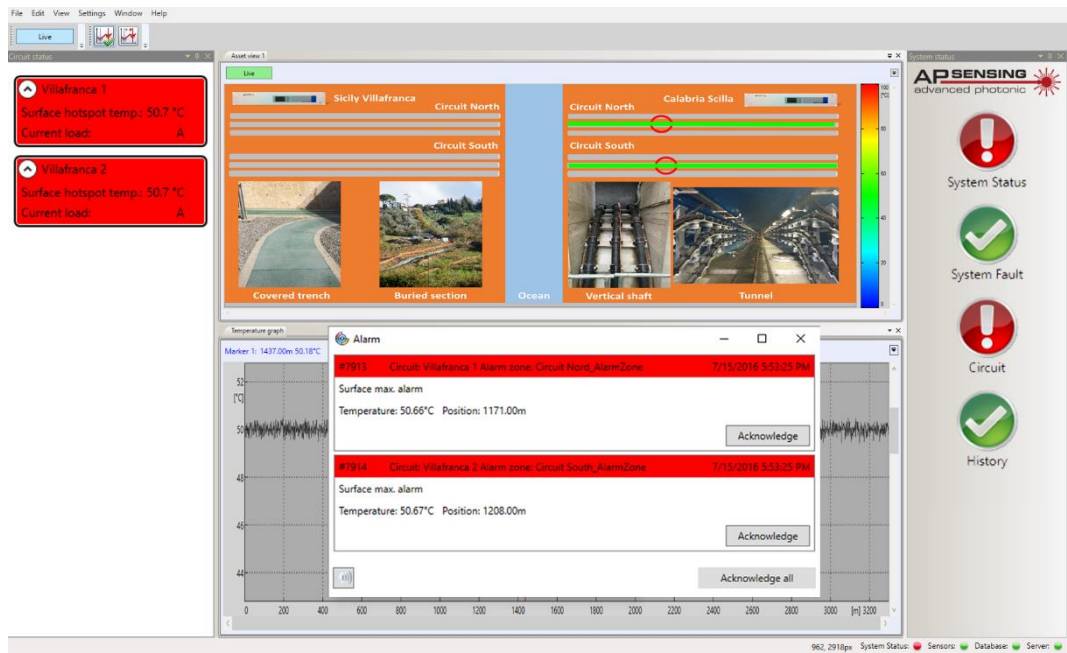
File Edit View Settings Window Help

Live

Circuit status

Villafranca 1
Surface hotspot temp.: 50.7 °C
Current load: A

Villafranca 2
Surface hotspot temp.: 50.7 °C
Current load: A

Asset view 1

Live

Sicily Villafranca
Circuit North
Circuit South

Calabria Scilla
Circuit North
Circuit South

Covered trench
Buried section
Ocean
Vertical shaft
Tunnel

100 [°C]
80
60
40
20
0

System status

AP SENSING
advanced photonic

System Status
System Fault
Circuit
History

Temperature graph

Marker 1: 1437.00m 50.18°C

52
[°C]
50
48
46
44

0 200 400 600 800 1000 1200 1400 1600 1800 2000 2200 2400 2600 2800 3000 [m] 3200

Alarm

#7913 Circuit: Villafranca 1 Alarm zone: Circuit Nord_AlarmZone 7/15/2016 5:53:25 PM
Surface max. alarm
Temperature: 50.66°C Position: 1171.00m
Acknowledge

#7914 Circuit: Villafranca 2 Alarm zone: Circuit South_AlarmZone 7/15/2016 5:53:25 PM
Surface max. alarm
Temperature: 50.67°C Position: 1208.00m
Acknowledge

Acknowledge all

962, 2918px System Status: Sensors: Database: Server: